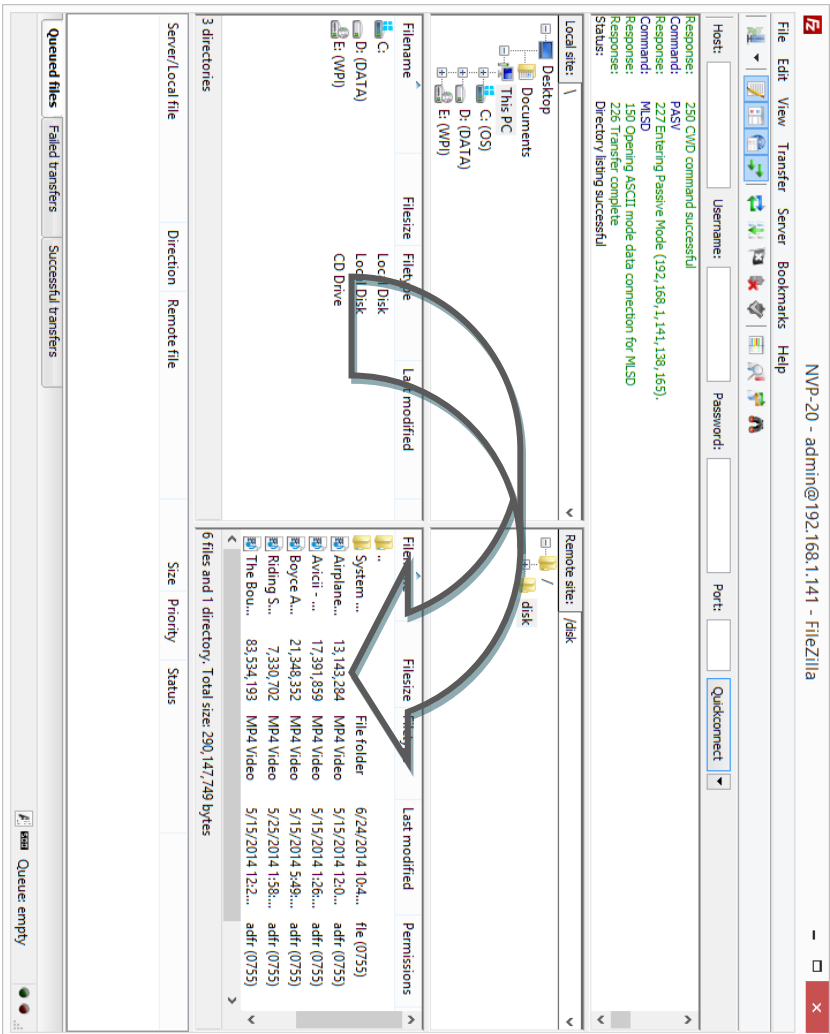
NVP-20 - admin@192.168.1.141 - FileZilla

File Edit View Transfer Server Bookmarks Help

Host: Username: Password: Port: Quickconnect

Response: 250 CWD command successful
Command: PASV
Response: 227 Entering Passive Mode (192,168,1,141,138,165).
Command: MLSD
Response: 150 Opening ASCII mode data connection for MLSD
Response: 226 Transfer complete
Status: Directory listing successful

Local site: \

Desktop
Documents
This PC
C: (OS)
D: (DATA)
E: (WPI)

| Filename | Filesize | Filetype | Last modified |
|---|---|---|---|
| C: | | Local Disk | |
| D: (DATA) | | Local Disk | |
| E: (WPI) | | CD Drive | |

3 directories

Remote site: /disk

/
disk

| Filename | Filesize | Filetype | Last modified | Permissions |
|---|---|---|---|---|
| .. | | | | |
| System ... | | File folder | 6/24/2014 10:4... | fle (0755) |
| Airplane... | 13,143,284 | MP4 Video | 5/15/2014 12:0... | adfr (0755) |
| Avicii - ... | 17,391,859 | MP4 Video | 5/15/2014 1:26... | adfr (0755) |
| Boyce A... | 21,348,352 | MP4 Video | 5/15/2014 5:49... | adfr (0755) |
| Riding S... | 7,330,702 | MP4 Video | 5/25/2014 1:58... | adfr (0755) |
| The Bou... | 83,534,193 | MP4 Video | 5/15/2014 12:2... | adfr (0755) |

6 files and 1 directory. Total size: 290,147,749 bytes

Server/Local file | Direction | Remote file | Size | Priority | Status

Queued files | Failed transfers | Successful transfers

Queue: empty